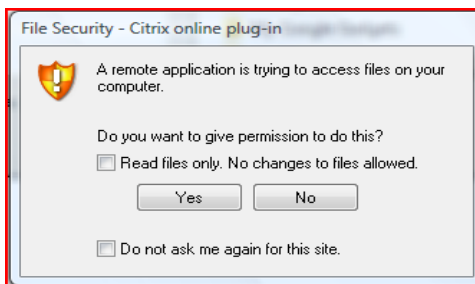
File Security - Citrix online plug-in

A remote application is trying to access files on your computer.

Do you want to give permission to do this?

Read files only. No changes to files allowed.

Yes

No

Do not ask me again for this site.